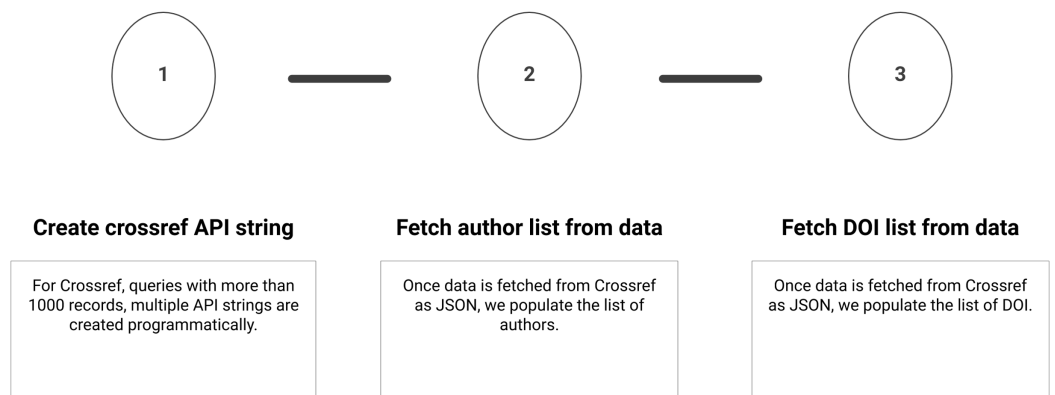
1

2

3

Create crossref API string

For Crossref, queries with more than 1000 records, multiple API strings are created programmatically.

Fetch author list from data

Once data is fetched from Crossref as JSON, we populate the list of authors.

Fetch DOI list from data

Once data is fetched from Crossref as JSON, we populate the list of DOI.